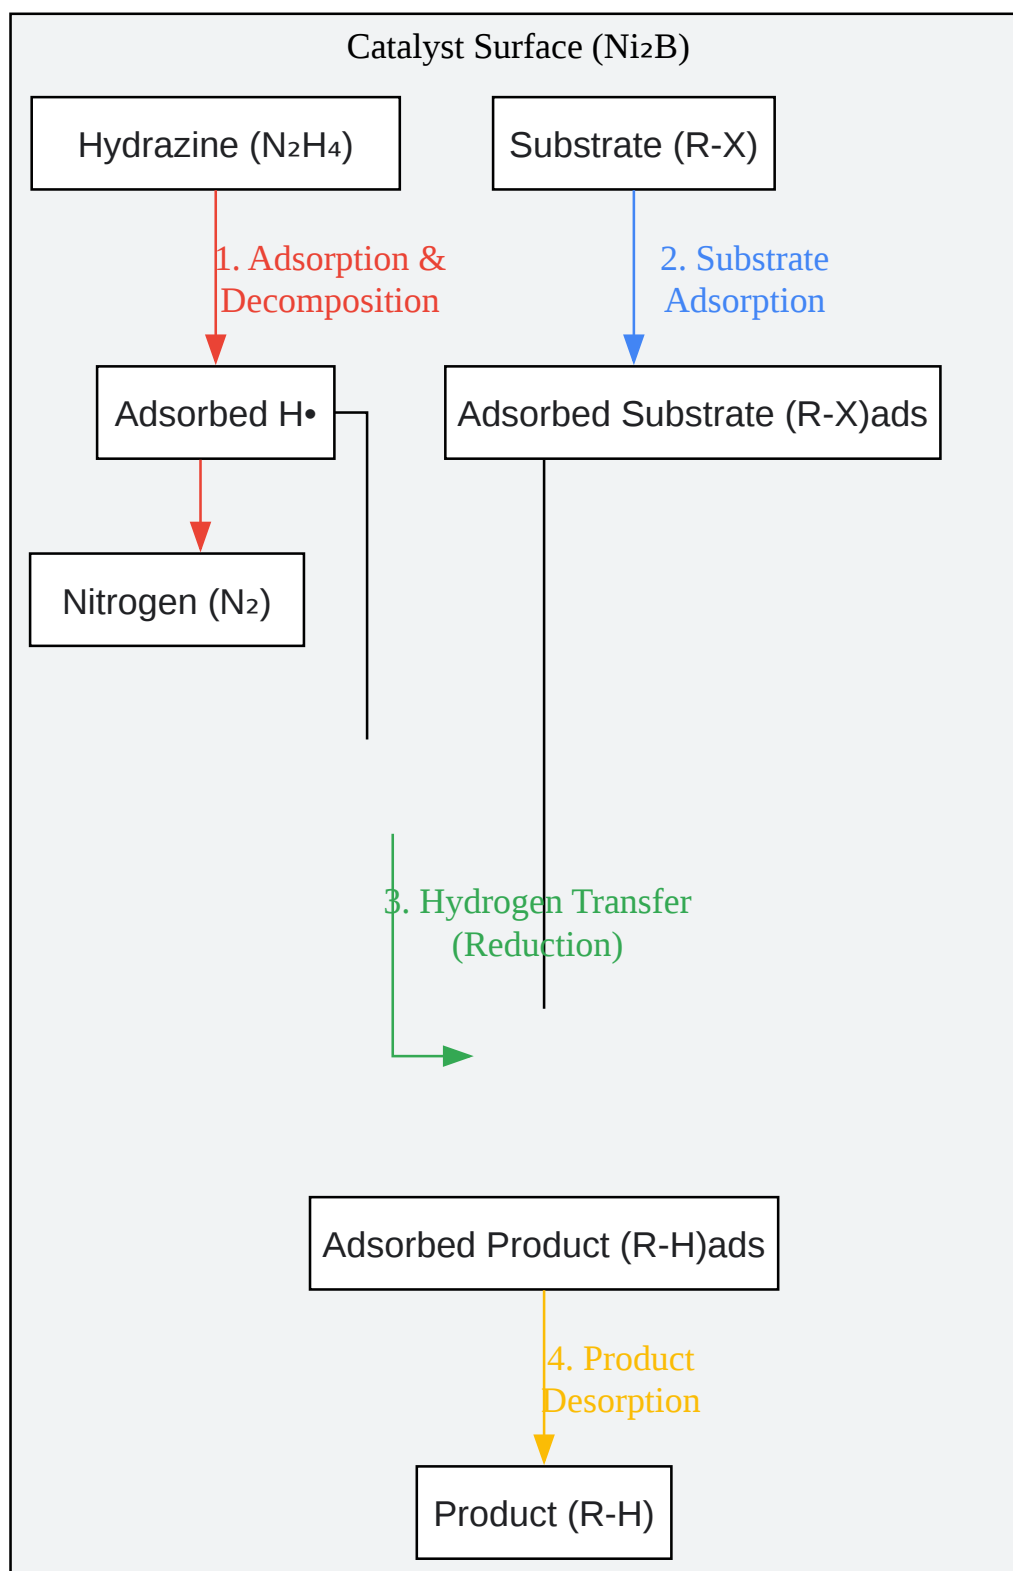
Catalyst Surface ($Ni_2B$)

Hydrazine ($N_2H_4$)

Substrate (R-X)

1. Adsorption & Decomposition

2. Substrate Adsorption

Adsorbed H•

Adsorbed Substrate (R-X)ads

Nitrogen ($N_2$)

3. Hydrogen Transfer (Reduction)

Adsorbed Product (R-H)ads

4. Product Desorption

Product (R-H)